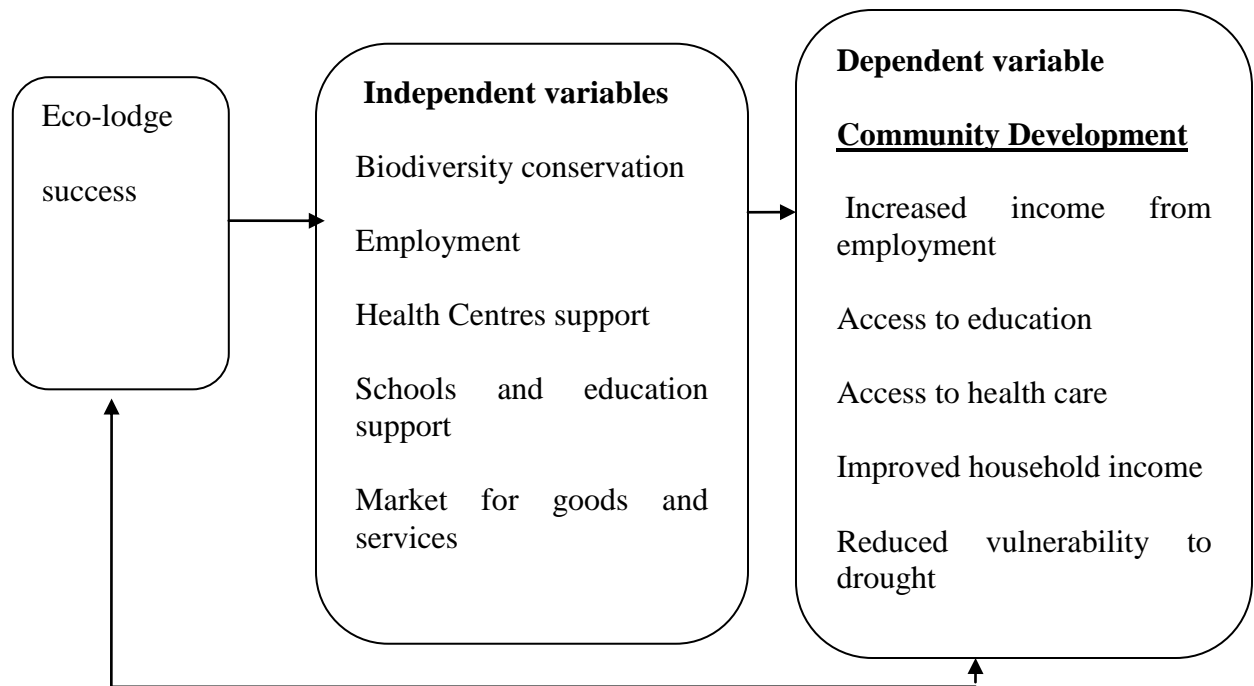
Eco-lodge

success

Independent variables

Biodiversity conservation

Employment

Health Centres support

Schools and education support

Market for goods and services

Dependent variable

Community Development

Increased income from employment

Access to education

Access to health care

Improved household income

Reduced vulnerability to drought